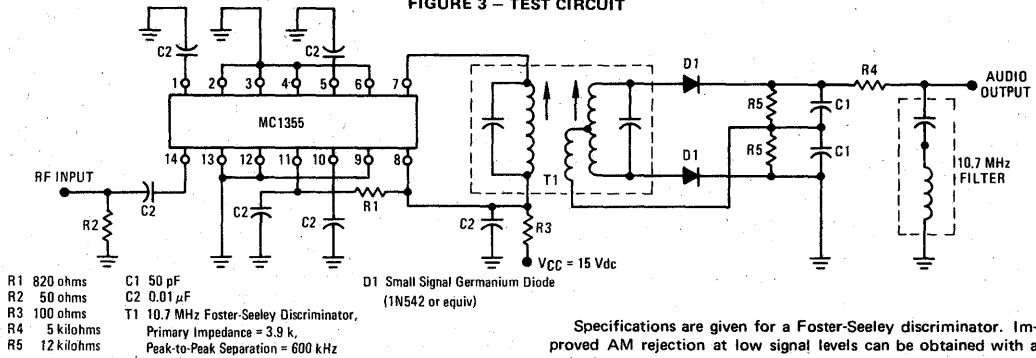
FIGURE 3 — TEST CIRCUIT

C2
C2
1
2
3
4
5
6
7
MC1355
14
13
12
11
10
9
8
RF INPUT
C2
R2
C2
C2
R1
C2
R3
$V_{CC}$ = 15 Vdc
T1
D1
D1
R5
R5
C1
C1
R4
AUDIO OUTPUT
10.7 MHz FILTER

R1 820 ohms
R2 50 ohms
R3 100 ohms
R4 5 kilohms
R5 12 kilohms

C1 50 pF
C2 0.01 $\mu$F
T1 10.7 MHz Foster-Seeley Discriminator, Primary Impedance = 3.9 k, Peak-to-Peak Separation = 600 kHz

D1 Small Signal Germanium Diode (1N542 or equiv)

Specifications are given for a Foster-Seeley discriminator. Improved AM rejection at low signal levels can be obtained with a